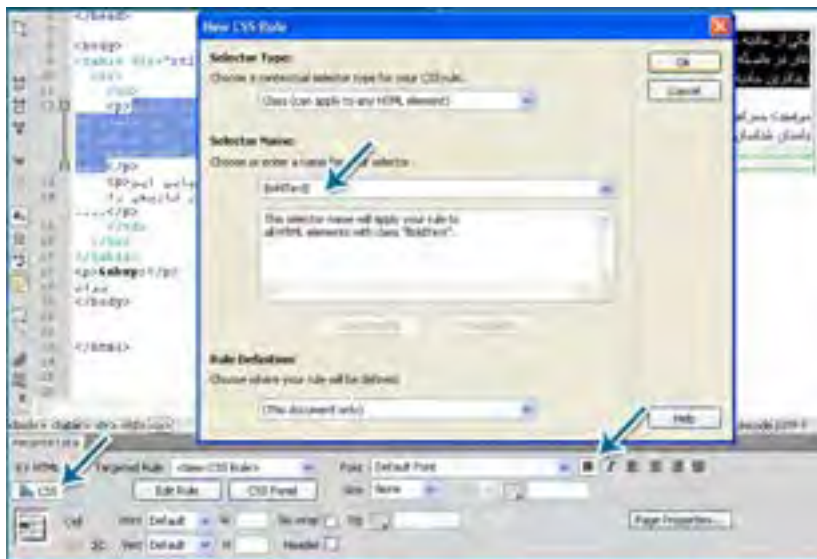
New CSS Rule

Selector Type:
Choose a contextual selector type for your CSS rule.
Class (can apply to any HTML element)

Selector Name:
Choose or enter a name for your selector.
BoldText

This selector name will apply your rule to all HTML elements with class "BoldText".

Rule Definition:
Choose where your rule will be defined.
(This document only)

OK
Cancel
Help

</head>
<body>
<table dir="rtl
<tr>
<td>
<p>
</p>
</td>
</tr>
</table>
<p>Enter</p>
</body>
</html>

Properties
HTML
CSS
Targeted Rule <New CSS Rule>
Edit Rule
CSS Panel
Font Default Font
Size None
Cell
Horz Default
Vert Default
W
H
No wrap
Header
Bg
Page Properties...